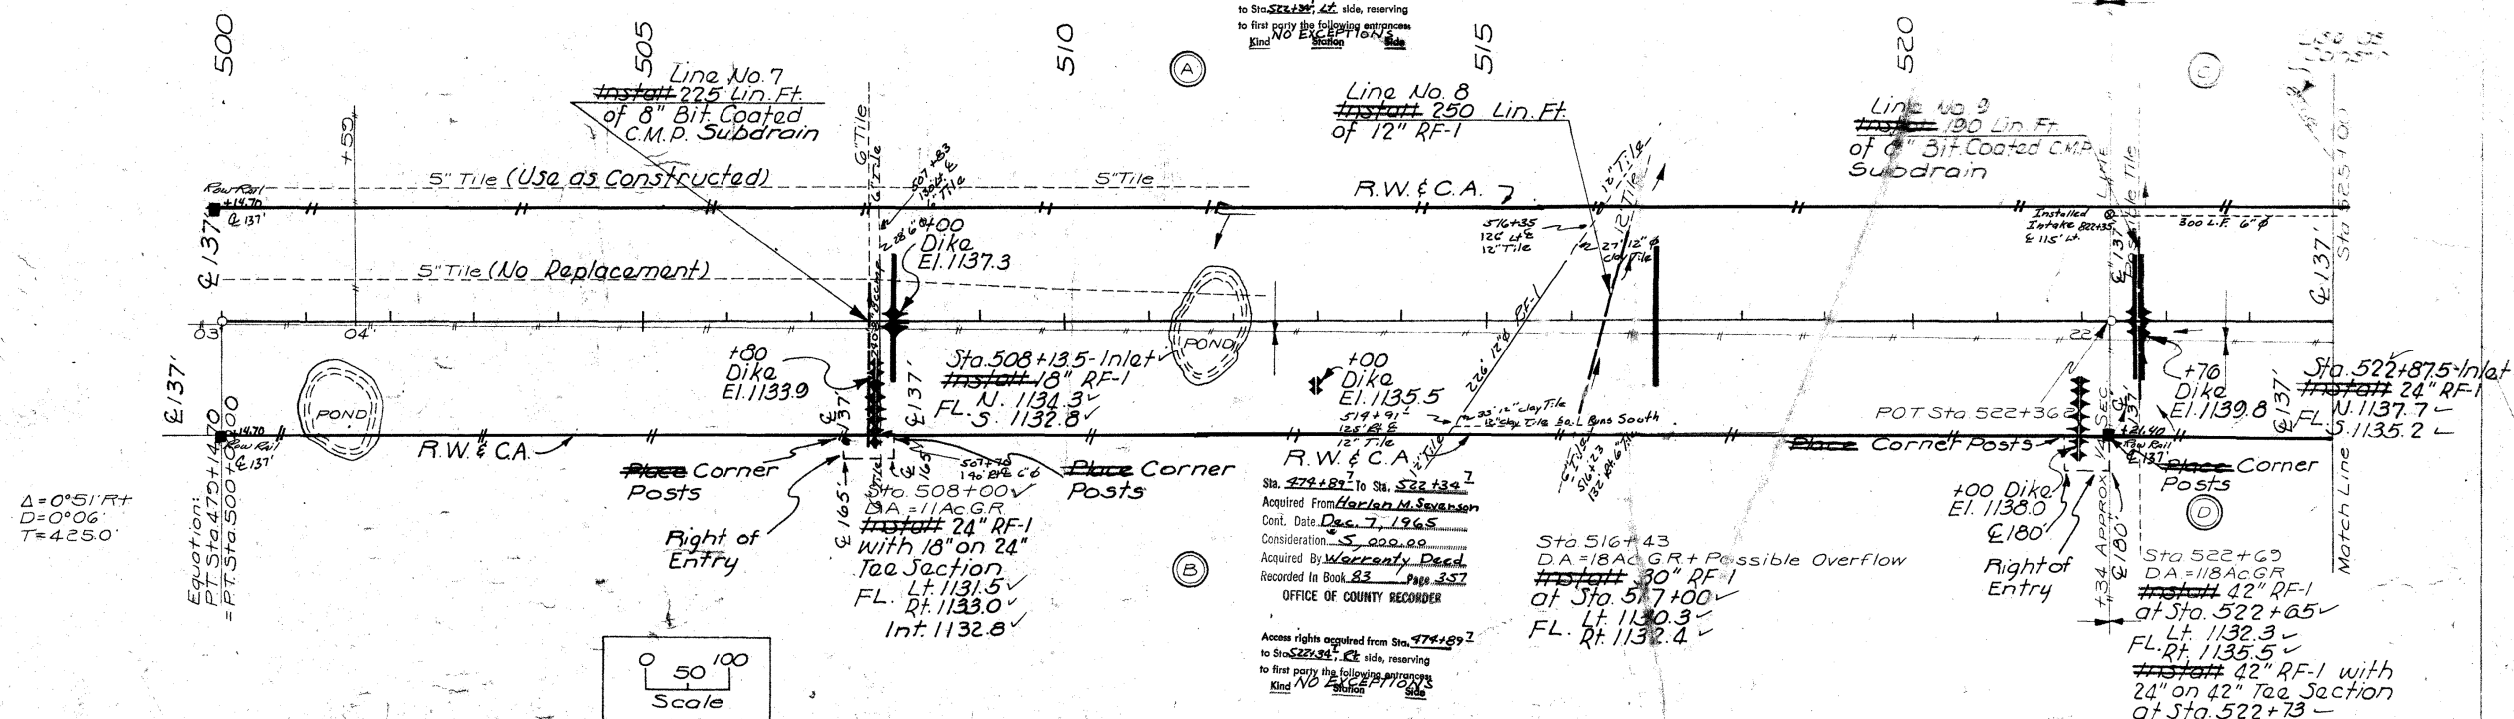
to Sta. 522+34, Lt side, reserving
to first party the following entrances:
Kind NO EXCEPTIONS Station Side

500
505
510
515
520

Ⓐ
Ⓒ

Line No. 7
~~Install~~ 225 Lin. Ft.
of 8" Bit. Coated
C.M.P. Subdrain

Line No. 8
~~Install~~ 250 Lin. Ft.
of 12" RF-1

Line No. 9
~~Install~~ 190 Lin. Ft.
of 6" Bit. Coated C.M.P.
Subdrain

+50
6" Tile
6" Tile
507+83
130' Lt.
6" Tile
5" Tile (Use as Constructed)
5" Tile
R.W. & C.A.
Row Rail
+14.70
℄ 137'
℄ 137'
+00
Dike
El. 1137.3
5" Tile (No Replacement)
516+35
126' Lt. ℄
12" Tile
12" Tile
12" Tile
27' 12" clay Tile
Installed
Intake 522+35
℄ 115' Lt.
300 L.F. 6" ∅
Tile
Sta 525+00
℄ 137'
03
04
22
POND
POND
+80
Dike
El. 1133.9
Sta. 508+13.5 - Inlet
~~Install~~ 18" RF-1
FL. N. 1134.3
S. 1132.8
℄ 137'
+00
Dike
El. 1135.5
514+91
125' Lt. ℄
12" Tile
33' 12" clay Tile
12" clay Tile to... Runs South
226' 12" RF-1
+76
Dike
El. 1139.8
Sta. 522+87.5 - Inlet
~~Install~~ 24" RF-1
FL. N. 1137.7
S. 1135.2
℄ 137'
POT Sta 522+36.2
℄ 137'
Equation:
P.T. Sta. 475+14.70
= P.T. Sta. 500+00
+14.70
Row Rail
℄ 137'
R.W. & C.A.
~~Place~~ Corner
Posts
507+90
140' Rt. ℄ C6
℄ 165'
Right of
Entry
~~Place~~ Corner
Posts
R.W. & C.A.
516+23
132' Rt. 6" Tile
+21.40
Row Rail
℄ 137'
~~Place~~ Corner Posts
~~Place~~ Corner
Posts

Δ = 0°51' Rt
D = 0°06'
T = 425.0'

Sta. 508+00
D.A. = 11 Ac. G.R.
~~Install~~ 24" RF-1
with 18" on 24"
Tee Section
FL. Lt. 1131.5
Rt. 1133.0
Int. 1132.8

Sta. 474+89 To Sta. 522+34
Acquired From Harlan M. Severson
Cont. Date Dec. 7, 1965
Consideration $5,000.00
Acquired By Warranty Deed
Recorded In Book 83 Page 357
OFFICE OF COUNTY RECORDER

Access rights acquired from Sta. 474+89
to Sta. 522+34, Rt side, reserving
to first party the following entrances:
Kind NO EXCEPTIONS Station Side

Sta 516+43
D.A. = 18 Ac. G.R. + Possible Overflow
~~Install~~ 30" RF-1
at Sta. 517+00
FL. Lt. 1130.3
Rt. 1132.4

+00 Dike
El. 1138.0
℄ 180'
Right of
Entry
℄ 180'
+34 Approx
Sec. Line
Ⓓ

Sta 522+69
D.A. = 118 Ac. G.R.
~~Install~~ 42" RF-1
at Sta. 522+65
FL. Lt. 1132.3
Rt. 1135.5
~~Install~~ 42" RF-1 with
24" on 42" Tee Section
at Sta. 522+73

Match Line

Ⓑ

0 50 100
Scale